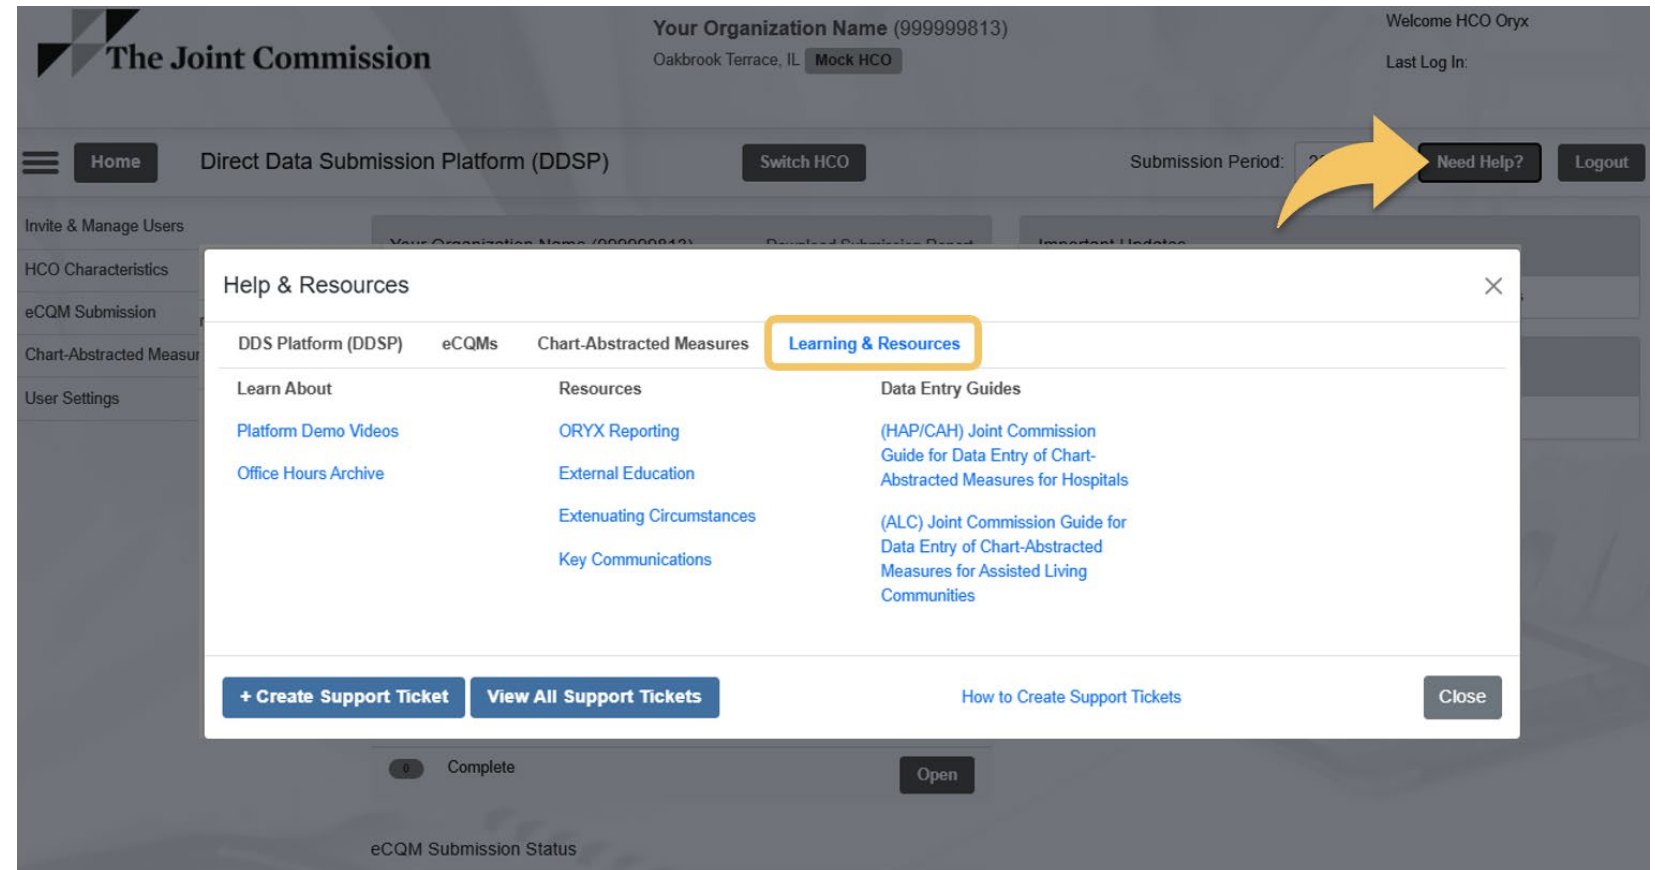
The Joint Commission

Your Organization Name (999999813)
Oakbrook Terrace, IL Mock HCO

Welcome HCO Oryx
Last Log In:

Home Direct Data Submission Platform (DDSP) Switch HCO Submission Period: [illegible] Need Help? Logout

Invite & Manage Users
HCO Characteristics
eCQM Submission
Chart-Abstracted Measur
User Settings

Help & Resources

DDS Platform (DDSP) eCQMs Chart-Abstracted Measures Learning & Resources

Learn About
Platform Demo Videos
Office Hours Archive

Resources
ORYX Reporting
External Education
Extenuating Circumstances
Key Communications

Data Entry Guides
(HAP/CAH) Joint Commission Guide for Data Entry of Chart-Abstracted Measures for Hospitals

(ALC) Joint Commission Guide for Data Entry of Chart-Abstracted Measures for Assisted Living Communities

+ Create Support Ticket View All Support Tickets How to Create Support Tickets Close

0 Complete Open

eCQM Submission Status